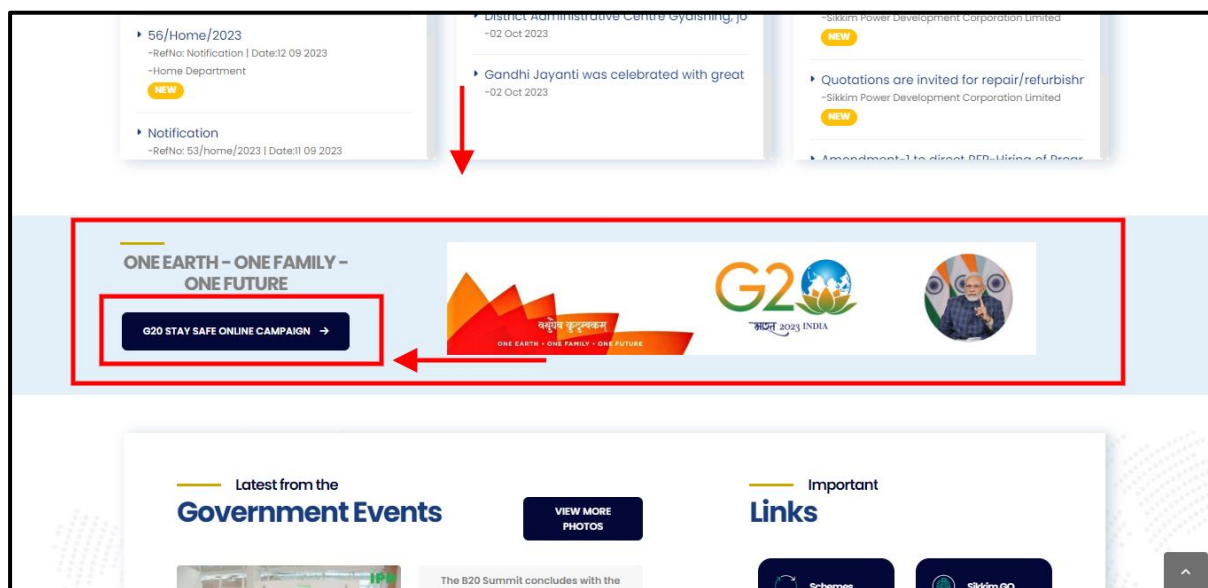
56/Home/2023
-RefNo: Notification | Date:12 09 2023
-Home Department
NEW

Notification
-RefNo: 53/home/2023 | Date:11 09 2023

District Administrative Centre Gyalshing, Jo
-02 Oct 2023

Gandhi Jayanti was celebrated with great
-02 Oct 2023

-Sikkim Power Development Corporation Limited
NEW

Quotations are invited for repair/refurbishr
-Sikkim Power Development Corporation Limited
NEW

Amendment-1 to direct RFP-Hiring of Progr

ONE EARTH - ONE FAMILY - ONE FUTURE

G20 STAY SAFE ONLINE CAMPAIGN →

वसुधैव कुटुम्बकम्
ONE EARTH • ONE FAMILY • ONE FUTURE

G20
भारत 2023 INDIA

Latest from the
Government Events

VIEW MORE PHOTOS

The B20 Summit concludes with the

Important
Links

Schemes

Sikkim GO